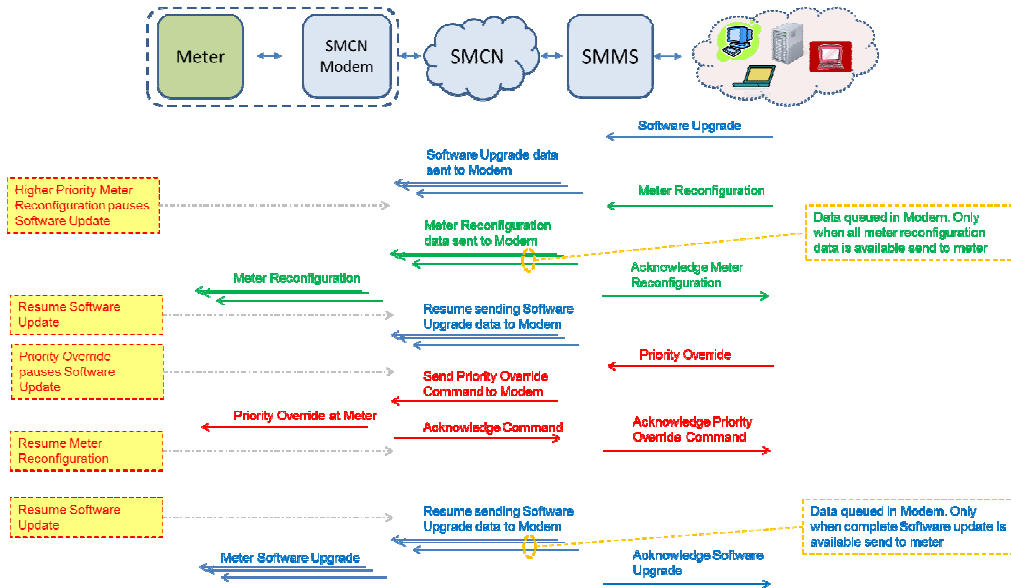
Meter

SMCN Modem

SMCN

SMMS

Software Upgrade

Software Upgrade data sent to Modem

Higher Priority Meter Reconfiguration pauses Software Update

Meter Reconfiguration

Data queued in Modem. Only when all meter reconfiguration data is available send to meter

Meter Reconfiguration data sent to Modem

Acknowledge Meter Reconfiguration

Meter Reconfiguration

Resume Software Update

Resume sending Software Upgrade data to Modem

Priority Override pauses Software Update

Priority Override

Send Priority Override Command to Modem

Priority Override at Meter

Acknowledge Command

Acknowledge Priority Override Command

Resume Meter Reconfiguration

Resume Software Update

Resume sending Software Upgrade data to Modem

Data queued in Modem. Only when complete Software update is available send to meter

Meter Software Upgrade

Acknowledge Software Upgrade